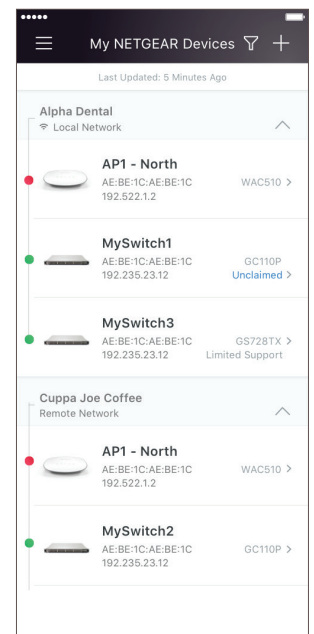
My NETGEAR Devices

Last Updated: 5 Minutes Ago

Alpha Dental
Local Network

AP1 - North
AE:BE:1C:AE:BE:1C
192.522.1.2
WAC510 >

MySwitch1
AE:BE:1C:AE:BE:1C
192.235.23.12
GC110P
Unclaimed >

MySwitch3
AE:BE:1C:AE:BE:1C
192.235.23.12
GS728TX >
Limited Support

Cuppa Joe Coffee
Remote Network

AP1 - North
AE:BE:1C:AE:BE:1C
192.522.1.2
WAC510 >

MySwitch2
AE:BE:1C:AE:BE:1C
192.235.23.12
GC110P >